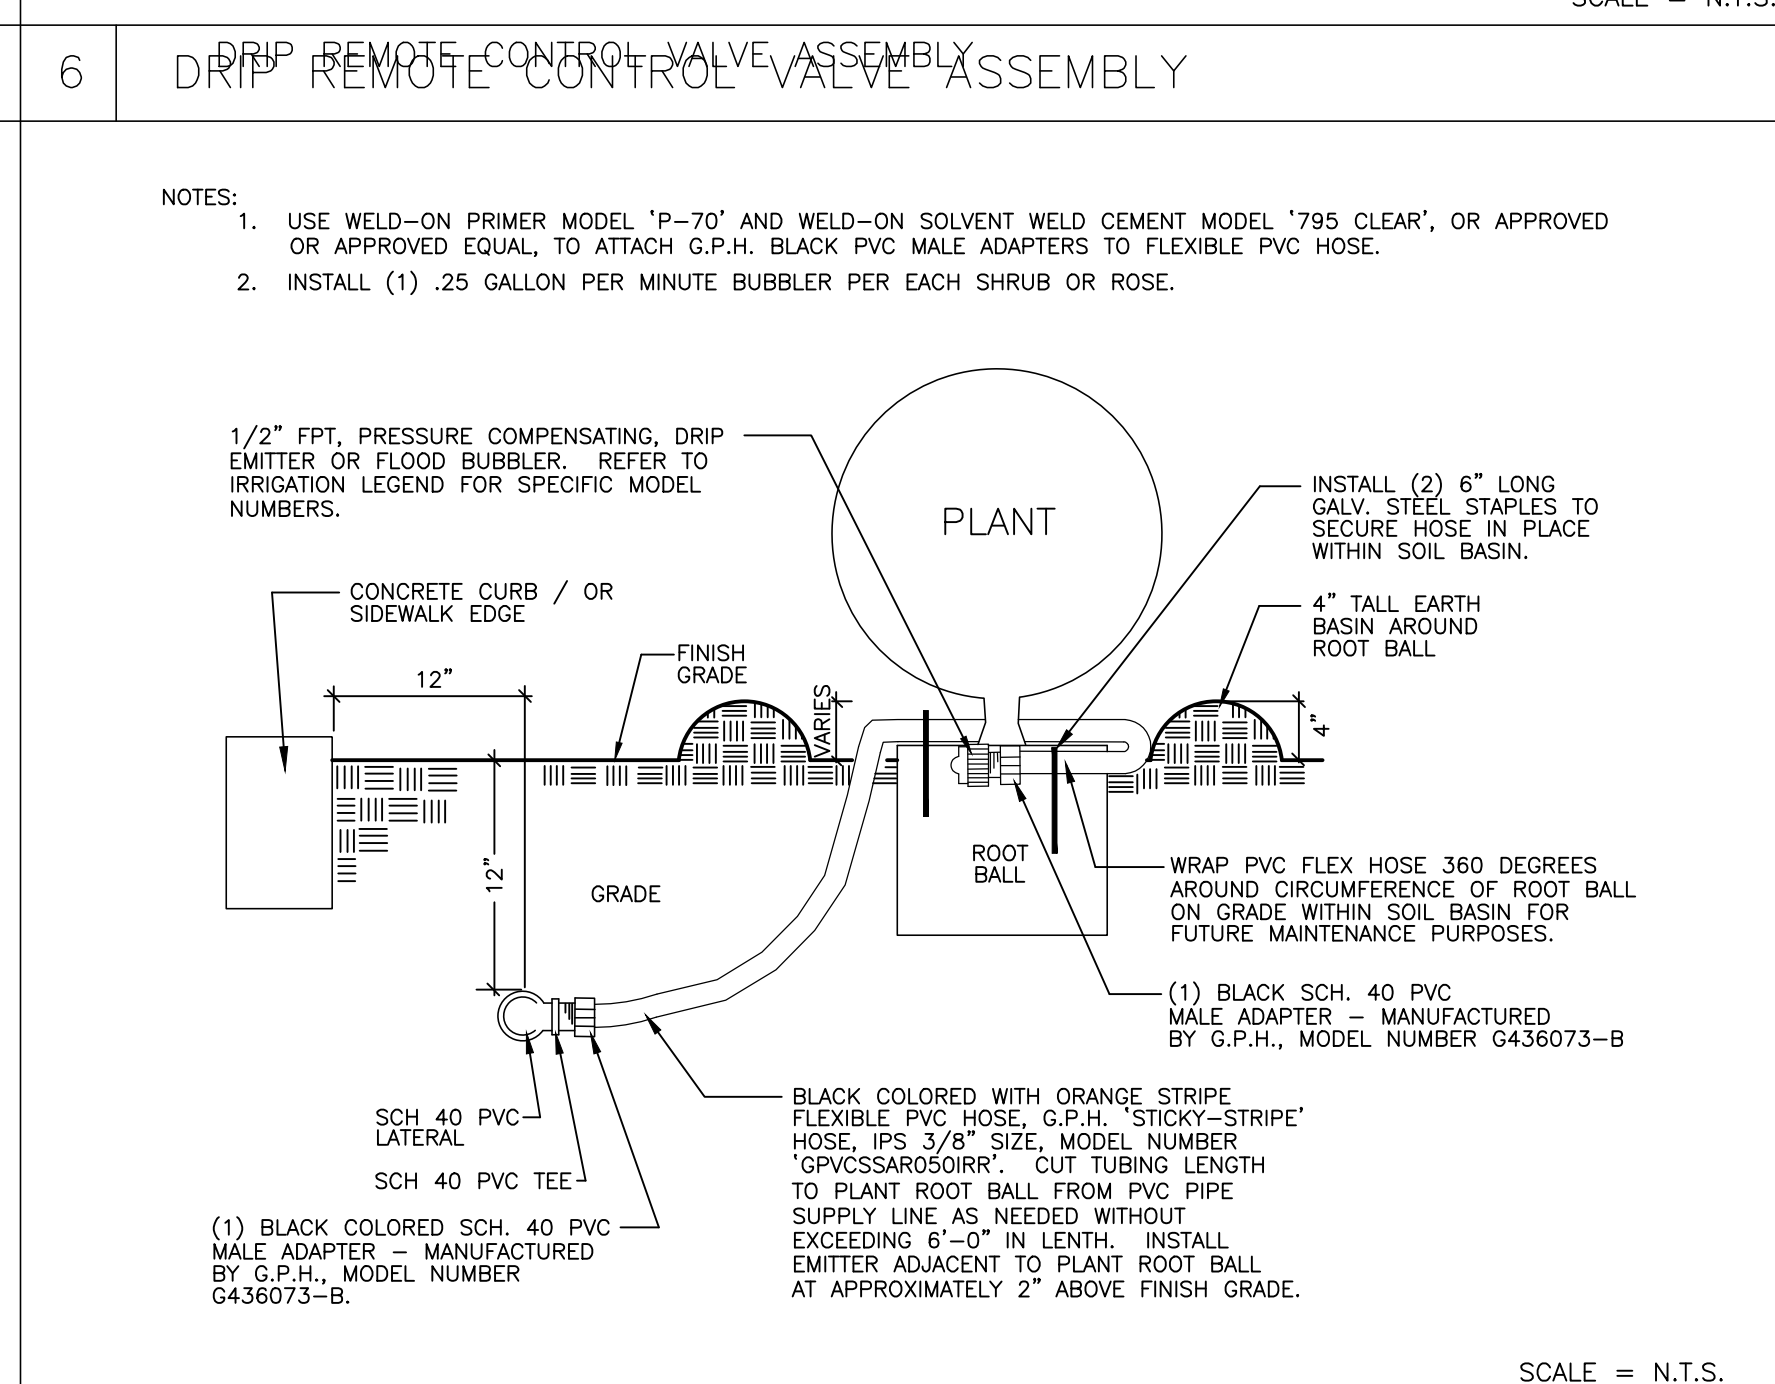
SCALE = N.T.S.

6 DRIP REMOTE CONTROL VALVE ASSEMBLY
DRIP REMOTE CONTROL VALVE ASSEMBLY

NOTES:
1. USE WELD–ON PRIMER MODEL 'P–70' AND WELD–ON SOLVENT WELD CEMENT MODEL '795 CLEAR', OR APPROVED OR APPROVED EQUAL, TO ATTACH G.P.H. BLACK PVC MALE ADAPTERS TO FLEXIBLE PVC HOSE.
2. INSTALL (1) .25 GALLON PER MINUTE BUBBLER PER EACH SHRUB OR ROSE.

1/2" FPT, PRESSURE COMPENSATING, DRIP EMITTER OR FLOOD BUBBLER. REFER TO IRRIGATION LEGEND FOR SPECIFIC MODEL NUMBERS.

PLANT

INSTALL (2) 6" LONG GALV. STEEL STAPLES TO SECURE HOSE IN PLACE WITHIN SOIL BASIN.

CONCRETE CURB / OR SIDEWALK EDGE

FINISH GRADE

4" TALL EARTH BASIN AROUND ROOT BALL

12"

VARIES

4"

12"

ROOT BALL

GRADE

WRAP PVC FLEX HOSE 360 DEGREES AROUND CIRCUMFERENCE OF ROOT BALL ON GRADE WITHIN SOIL BASIN FOR FUTURE MAINTENANCE PURPOSES.

(1) BLACK SCH. 40 PVC MALE ADAPTER – MANUFACTURED BY G.P.H., MODEL NUMBER G436073–B

SCH 40 PVC LATERAL

SCH 40 PVC TEE

(1) BLACK COLORED SCH. 40 PVC MALE ADAPTER – MANUFACTURED BY G.P.H., MODEL NUMBER G436073–B.

BLACK COLORED WITH ORANGE STRIPE FLEXIBLE PVC HOSE, G.P.H. 'STICKY–STRIPE' HOSE, IPS 3/8" SIZE, MODEL NUMBER 'GPVCSSAR050IRR'. CUT TUBING LENGTH TO PLANT ROOT BALL FROM PVC PIPE SUPPLY LINE AS NEEDED WITHOUT EXCEEDING 6'–0" IN LENTH. INSTALL EMITTER ADJACENT TO PLANT ROOT BALL AT APPROXIMATELY 2" ABOVE FINISH GRADE.

SCALE = N.T.S.